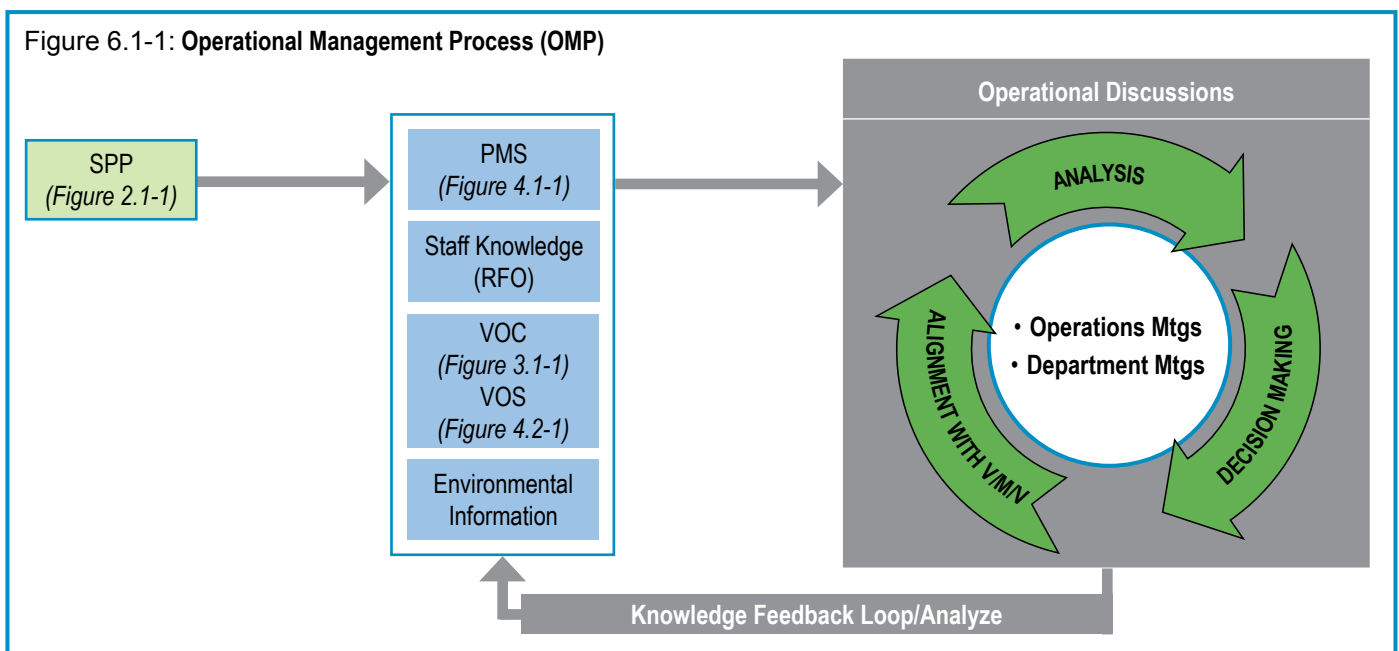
Figure 6.1-1: **Operational Management Process (OMP)**

SPP
*(Figure 2.1-1)*

PMS
*(Figure 4.1-1)*

Staff Knowledge
(RFO)

VOC
*(Figure 3.1-1)*
VOS
*(Figure 4.2-1)*

Environmental Information

Operational Discussions

ANALYSIS

DECISION MAKING

ALIGNMENT WITH V/M/V

• Operations Mtgs
• Department Mtgs

Knowledge Feedback Loop/Analyze